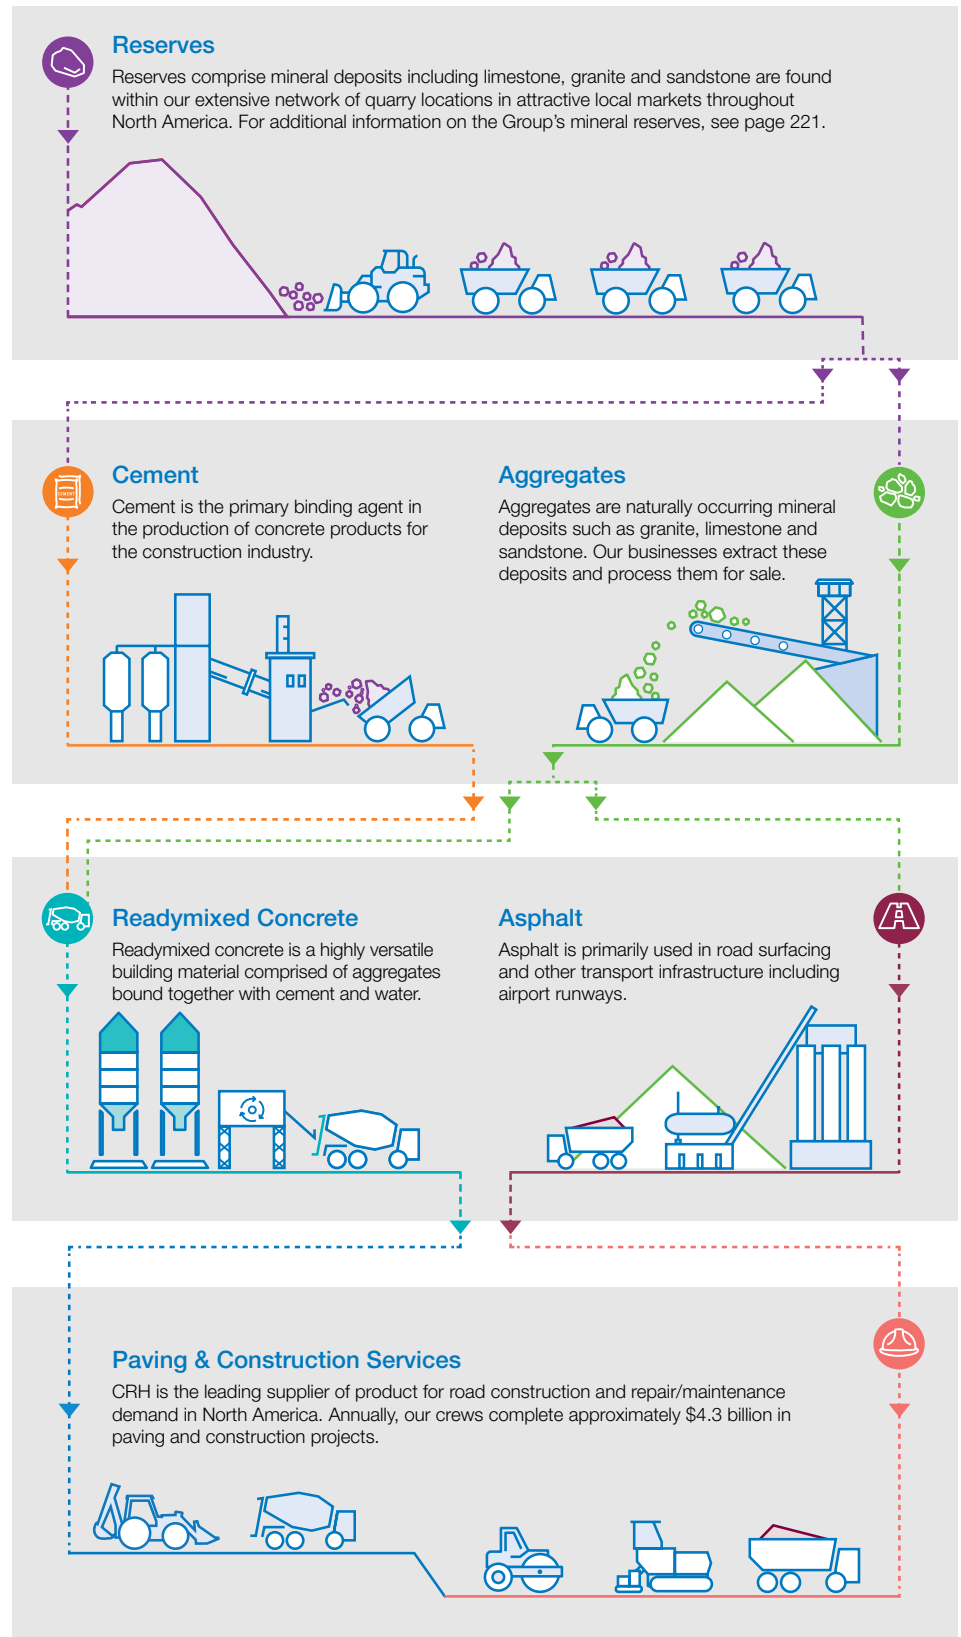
Reserves

Reserves comprise mineral deposits including limestone, granite and sandstone are found within our extensive network of quarry locations in attractive local markets throughout North America. For additional information on the Group's mineral reserves, see page 221.

Cement

Cement is the primary binding agent in the production of concrete products for the construction industry.

Aggregates

Aggregates are naturally occurring mineral deposits such as granite, limestone and sandstone. Our businesses extract these deposits and process them for sale.

Readymixed Concrete

Readymixed concrete is a highly versatile building material comprised of aggregates bound together with cement and water.

Asphalt

Asphalt is primarily used in road surfacing and other transport infrastructure including airport runways.

Paving & Construction Services

CRH is the leading supplier of product for road construction and repair/maintenance demand in North America. Annually, our crews complete approximately $4.3 billion in paving and construction projects.